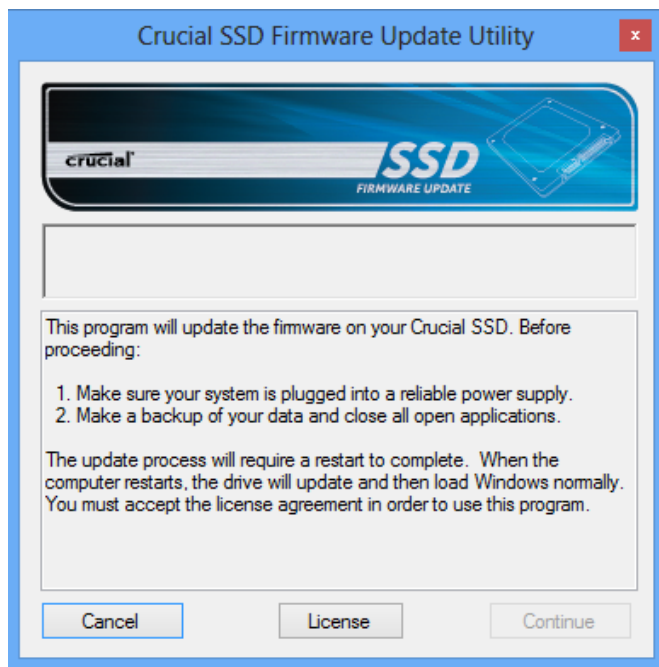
Crucial SSD Firmware Update Utility

x

crucial

SSD
FIRMWARE UPDATE

This program will update the firmware on your Crucial SSD. Before proceeding:

1. Make sure your system is plugged into a reliable power supply.
2. Make a backup of your data and close all open applications.

The update process will require a restart to complete. When the computer restarts, the drive will update and then load Windows normally. You must accept the license agreement in order to use this program.

Cancel

License

Continue